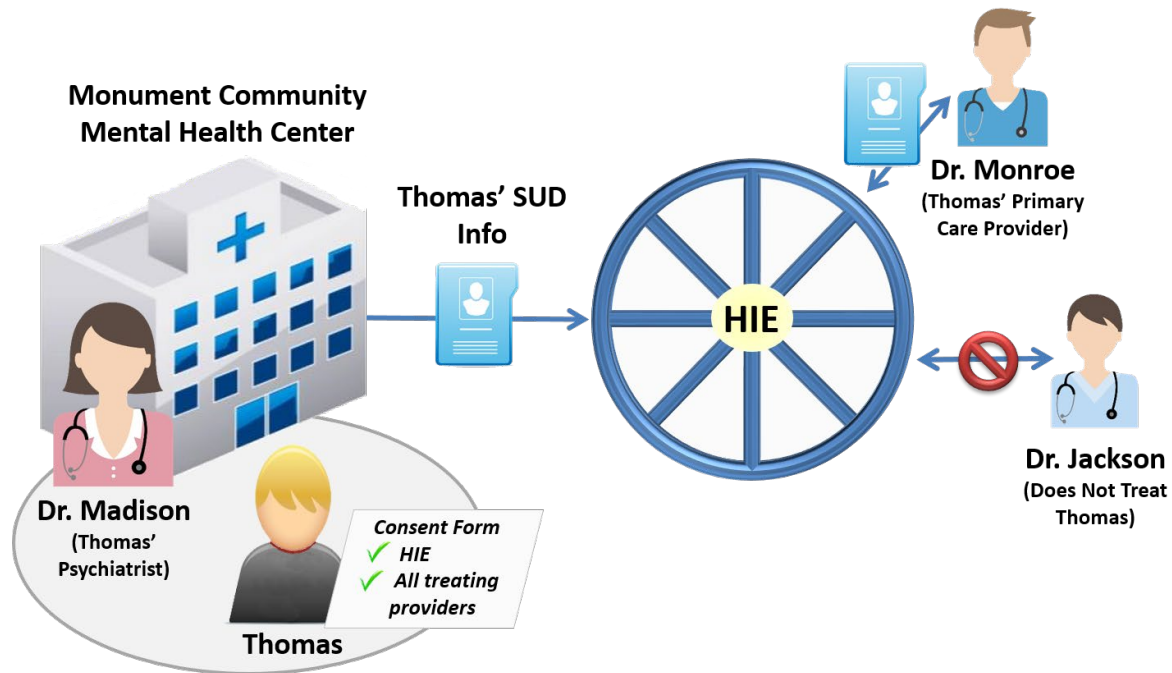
Monument Community Mental Health Center

Thomas' SUD Info

HIE

Dr. Monroe
(Thomas' Primary Care Provider)

Dr. Jackson
(Does Not Treat Thomas)

Dr. Madison
(Thomas' Psychiatrist)

Consent Form
✓ HIE
✓ All treating providers

Thomas